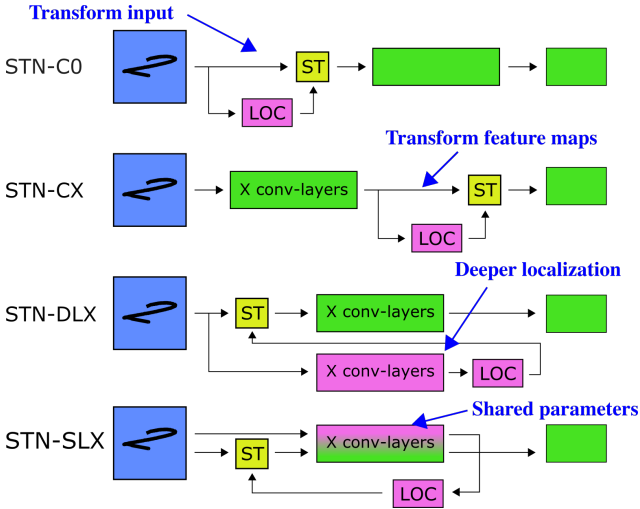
Transform input

STN-C0

ST

LOC

Transform feature maps

STN-CX

X conv-layers

ST

LOC

Deeper localization

STN-DLX

ST

X conv-layers

X conv-layers

LOC

Shared parameters

STN-SLX

X conv-layers

ST

LOC